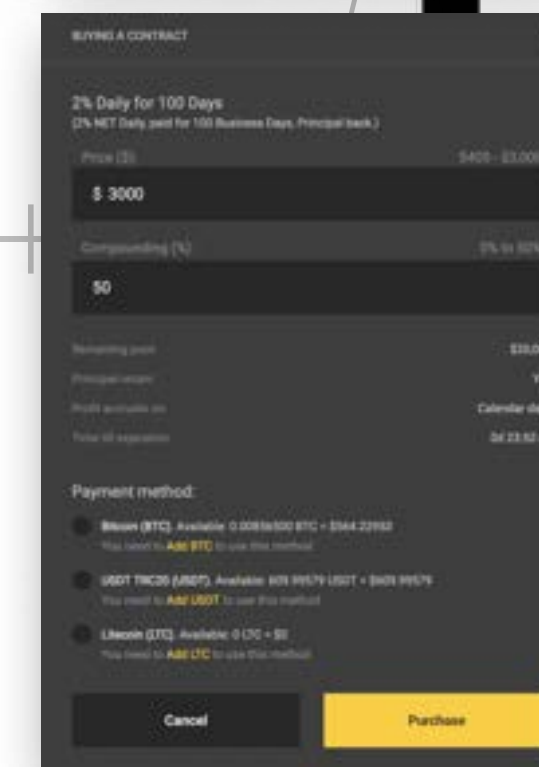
BUYING A CONTRACT

2% Daily for 100 Days
(2% NET Daily, paid for 100 Business Days, Principal back.)

Price ($) $400 - $3,00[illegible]

$ 3000

Compounding (%) 0% to 50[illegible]

50

Remaining pool $30,0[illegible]

Principal return Y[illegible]

Profit accruals on Calendar da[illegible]

Time till expiration 0d 23:52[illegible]

Payment method:

Bitcoin (BTC). Available: 0.00836500 BTC = $564.22950
You need to Add BTC to use this method

USDT TRC20 (USDT). Available: 609.99579 USDT = $609.99579
You need to Add USDT to use this method

Litecoin (LTC). Available: 0 LTC = $0
You need to Add LTC to use this method

Cancel

Purchase